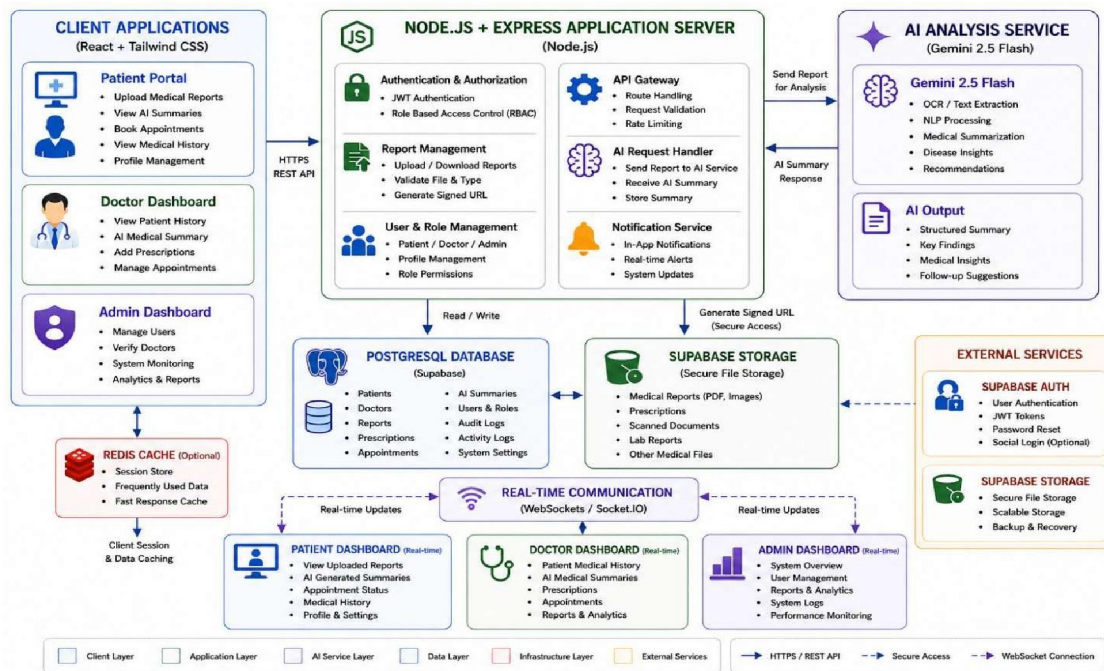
CLIENT APPLICATIONS
(React + Tailwind CSS)

Patient Portal
- Upload Medical Reports
- View AI Summaries
- Book Appointments
- View Medical History
- Profile Management

Doctor Dashboard
- View Patient History
- AI Medical Summary
- Add Prescriptions
- Manage Appointments

Admin Dashboard
- Manage Users
- Verify Doctors
- System Monitoring
- Analytics & Reports

HTTPS
REST API

JS NODE.JS + EXPRESS APPLICATION SERVER
(Node.js)

Authentication & Authorization
- JWT Authentication
- Role Based Access Control (RBAC)

Report Management
- Upload / Download Reports
- Validate File & Type
- Generate Signed URL

User & Role Management
- Patient / Doctor / Admin
- Profile Management
- Role Permissions

API Gateway
- Route Handling
- Request Validation
- Rate Limiting

AI Request Handler
- Send Report to AI Service
- Receive AI Summary
- Store Summary

Notification Service
- In-App Notifications
- Real-time Alerts
- System Updates

Send Report for Analysis

AI Summary Response

AI ANALYSIS SERVICE
(Gemini 2.5 Flash)

Gemini 2.5 Flash
- OCR / Text Extraction
- NLP Processing
- Medical Summarization
- Disease Insights
- Recommendations

AI Output
- Structured Summary
- Key Findings
- Medical Insights
- Follow-up Suggestions

Read / Write

Generate Signed URL
(Secure Access)

POSTGRESQL DATABASE
(Supabase)
- Patients
- Doctors
- Reports
- Prescriptions
- Appointments
- AI Summaries
- Users & Roles
- Audit Logs
- Activity Logs
- System Settings

SUPABASE STORAGE
(Secure File Storage)
- Medical Reports (PDF, Images)
- Prescriptions
- Scanned Documents
- Lab Reports
- Other Medical Files

EXTERNAL SERVICES

SUPABASE AUTH
- User Authentication
- JWT Tokens
- Password Reset
- Social Login (Optional)

SUPABASE STORAGE
- Secure File Storage
- Scalable Storage
- Backup & Recovery

REDIS CACHE (Optional)
- Session Store
- Frequently Used Data
- Fast Response Cache

Client Session
& Data Caching

REAL-TIME COMMUNICATION
(WebSockets / Socket.IO)

Real-time Updates

Real-time Updates

PATIENT DASHBOARD (Real-time)
- View Uploaded Reports
- AI Generated Summaries
- Appointment Status
- Medical History
- Profile & Settings

DOCTOR DASHBOARD (Real-time)
- Patient Medical History
- AI Medical Summaries
- Prescriptions
- Appointments
- Reports & Analytics

ADMIN DASHBOARD (Real-time)
- System Overview
- User Management
- Reports & Analytics
- System Logs
- Performance Monitoring

Client Layer
Application Layer
AI Service Layer
Data Layer
Infrastructure Layer
External Services

HTTPS / REST API
Secure Access
WebSocket Connection